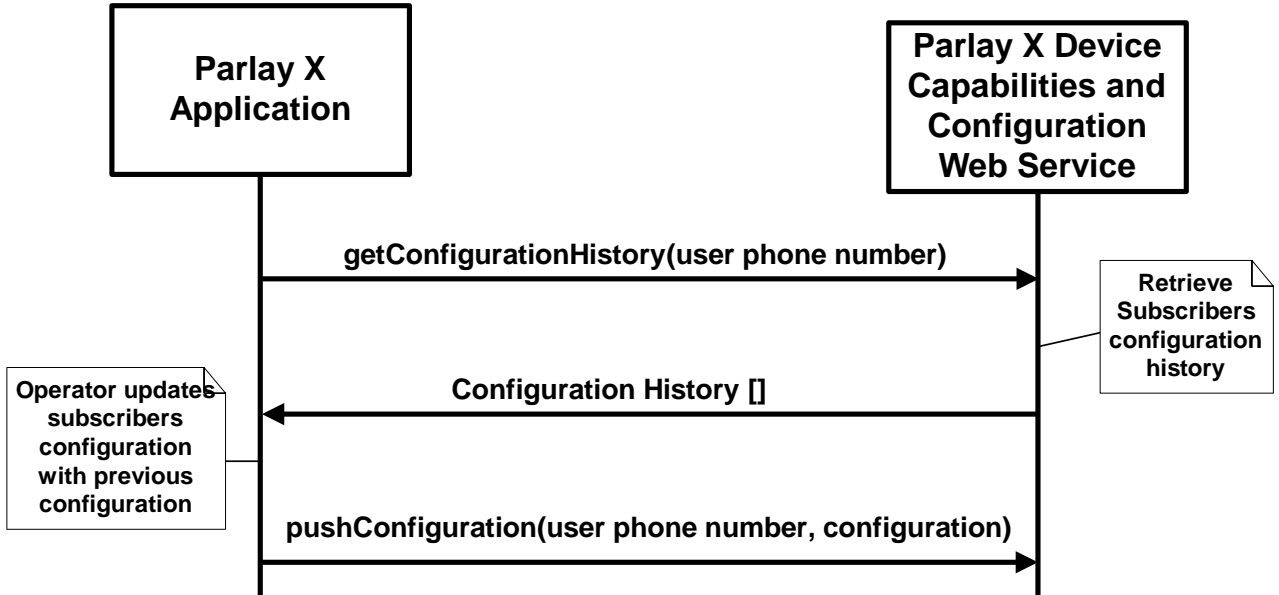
Parlay X Application

Parlay X Device Capabilities and Configuration Web Service

getConfigurationHistory(user phone number)

Retrieve Subscribers configuration history

Operator updates subscribers configuration with previous configuration

Configuration History []

pushConfiguration(user phone number, configuration)